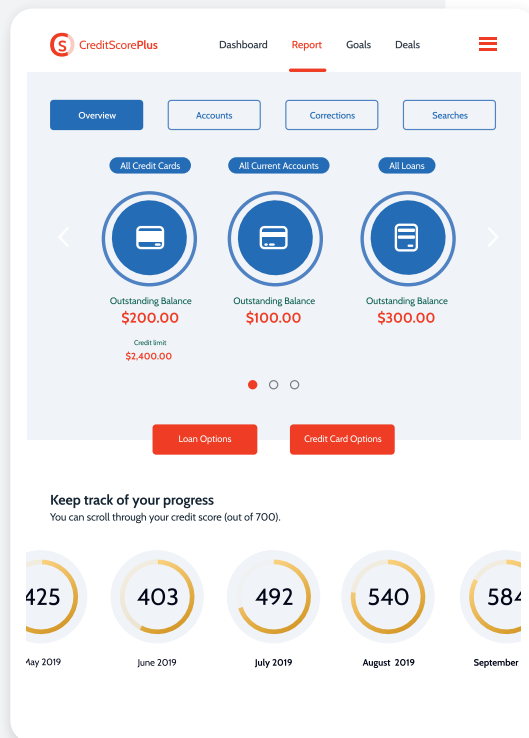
CreditScorePlus

Dashboard Report Goals Deals

Overview Accounts Corrections Searches

All Credit Cards
Outstanding Balance
$200.00
Credit limit
$2,400.00

All Current Accounts
Outstanding Balance
$100.00

All Loans
Outstanding Balance
$300.00

Loan Options Credit Card Options

Keep track of your progress
You can scroll through your credit score (out of 700).

425
ay 2019

403
June 2019

492
July 2019

540
August 2019

584
September